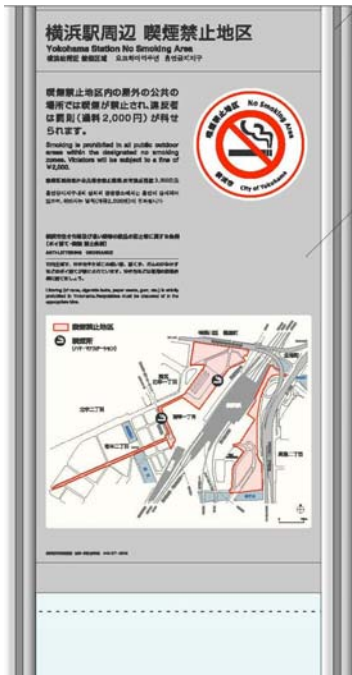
横浜駅周辺 喫煙禁止地区
Yokohama Station No Smoking Area
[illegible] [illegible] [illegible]

喫煙禁止地区内の屋外の公共の場所では喫煙が禁止され、違反者は罰則（過料 2,000円）が科せられます。

Smoking is prohibited in all public outdoor areas within the designated no smoking zones. Violators will be subject to a fine of ¥2,000.

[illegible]

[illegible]

喫煙禁止地区 No Smoking Area 横浜市 City of Yokohama

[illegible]

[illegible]

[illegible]

Littering (of cans, cigarette butts, paper waste, gum, etc.) is strictly prohibited in Yokohama. Recyclables must be disposed of in the appropriate bins.

喫煙禁止地区
喫煙所
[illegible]

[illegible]